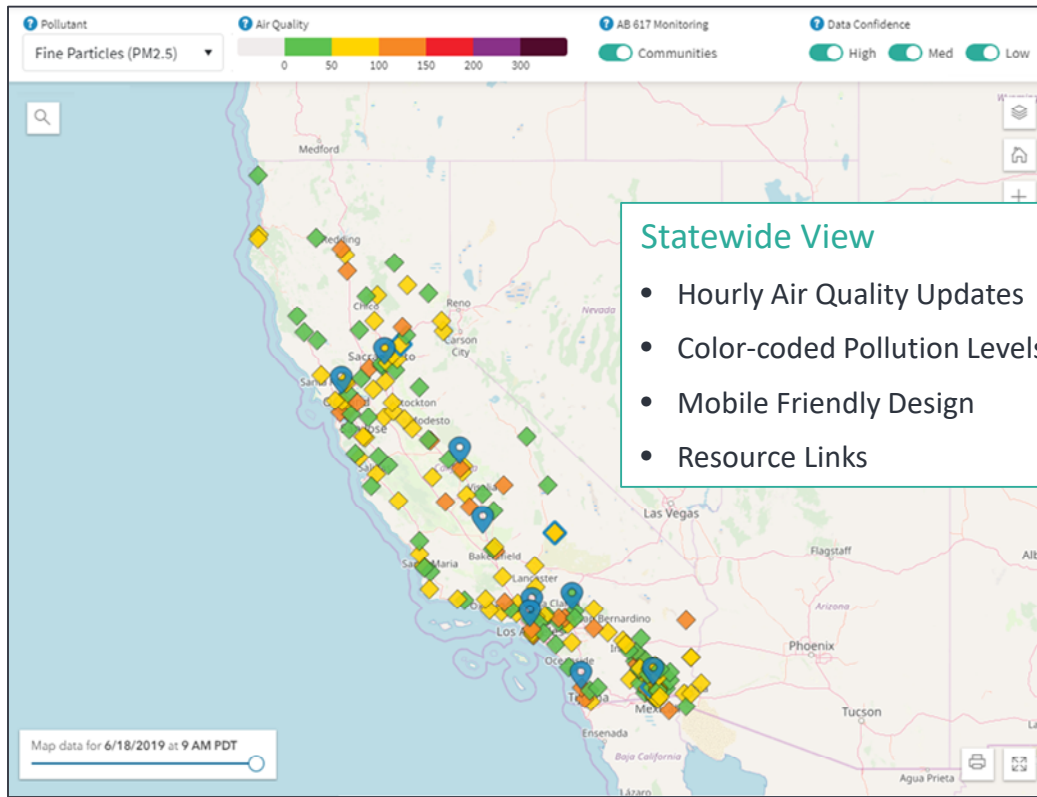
Pollutant
Fine Particles (PM2.5)

Air Quality
0 50 100 150 200 300

AB 617 Monitoring
Communities

Data Confidence
High Med Low

Statewide View
• Hourly Air Quality Updates
• Color-coded Pollution Levels
• Mobile Friendly Design
• Resource Links

Medford
Redding
Chico
Reno
Nevada
Carson City
Sacramento
Santa Rosa
Oakland
Stockton
Modesto
San Jose
Salinas
Visalia
Las Vegas
Bakersfield
Santa Maria
Lancaster
Flagstaff
Santa Clarita
San Bernardino
Los Angeles
Arizona
Phoenix
Oceanside
Tijuana
Mexicali
Tucson
Ensenada
Baja California
Agua Prieta

Map data for 6/18/2019 at 9 AM PDT